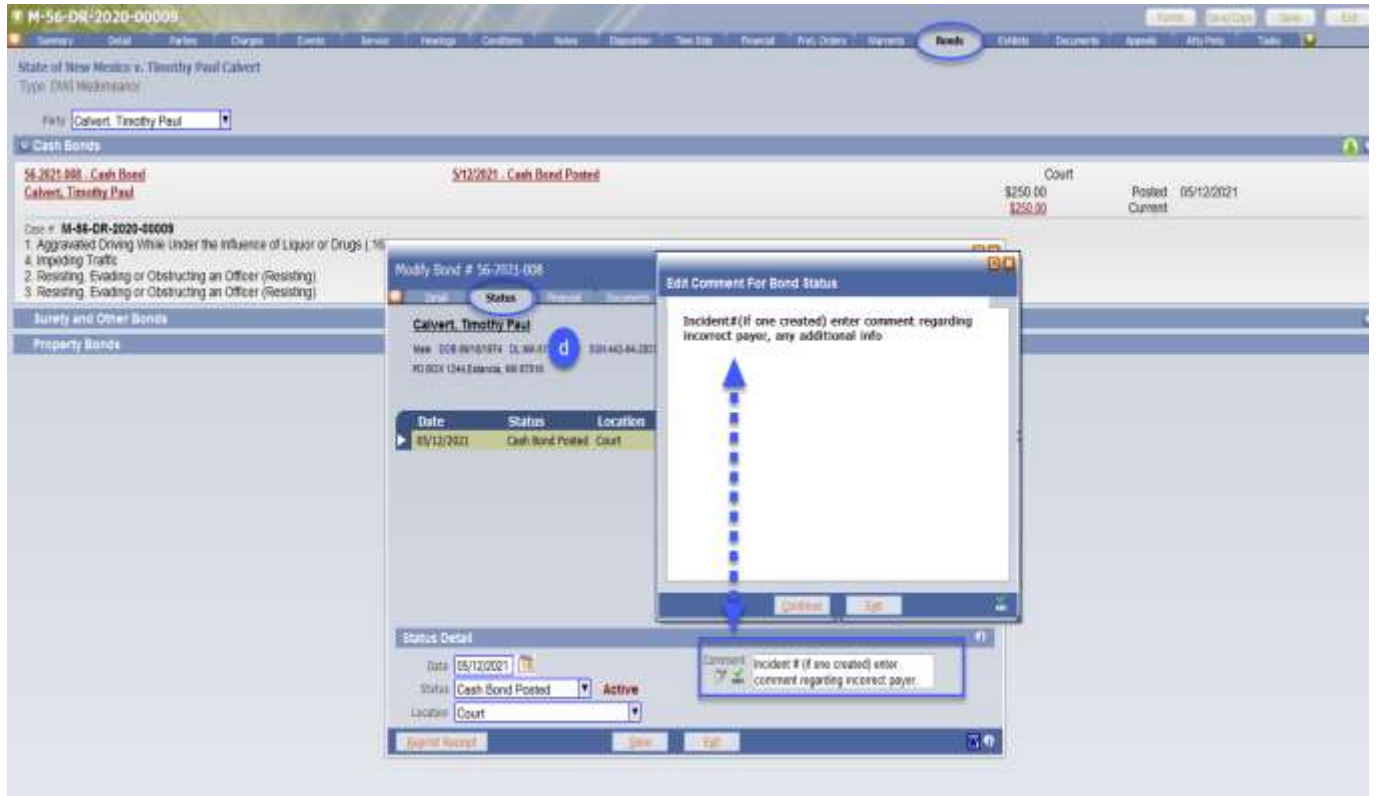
M-56-DR-2020-00009

Summary Detail Parties Charges Events Service Hearings Conditions Notes Disposition Time Stds Financial Prot. Orders Warrants Bonds Exhibits Documents Appeals Atty Pets Tasks

State of New Mexico v. Timothy Paul Calvert
Type: DWI Misdemeanor

Party Calvert, Timothy Paul

Cash Bonds

56-2021-008 - Cash Bond
Calvert, Timothy Paul

5/12/2021 - Cash Bond Posted

Court
$250.00 Posted 05/12/2021
$250.00 Current

Case # M-56-DR-2020-00009
1. Aggravated Driving While Under the Influence of Liquor or Drugs (.16
4. Impeding Traffic
2. Resisting, Evading or Obstructing an Officer (Resisting)
3. Resisting, Evading or Obstructing an Officer (Resisting)

Surety and Other Bonds
Property Bonds

Modify Bond # 56-2021-008
Detail Status Financial Documents

Calvert, Timothy Paul
d
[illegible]
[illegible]

| Date | Status | Location |
|---|---|---|
| 05/12/2021 | Cash Bond Posted | Court |

Status Detail
Date 05/12/2021
Status Cash Bond Posted Active
Location Court

Comment Incident # (if one created) enter comment regarding incorrect payer.

Reprint Receipt Save Exit

Edit Comment For Bond Status

Incident#(if one created) enter comment regarding incorrect payer, any additional info

Continue Exit